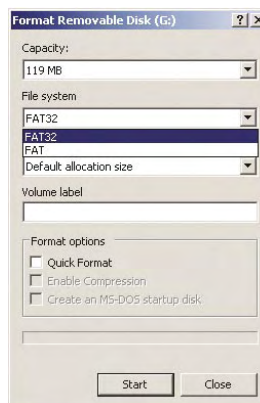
Format Removable Disk (G:)
?
X

Capacity:
119 MB

File system
FAT32
FAT32
FAT
Default allocation size

Volume label

Format options
Quick Format
Enable Compression
Create an MS-DOS startup disk

Start
Close